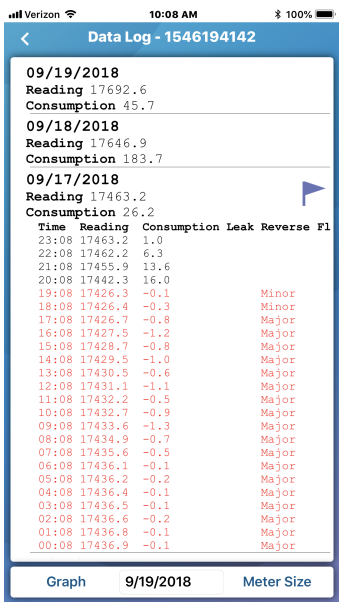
Verizon 10:08 AM 100%

<

Data Log - 1546194142

09/19/2018
Reading 17692.6
Consumption 45.7

09/18/2018
Reading 17646.9
Consumption 183.7

09/17/2018
Reading 17463.2
Consumption 26.2

| Time | Reading | Consumption | Leak | Reverse | Fl |
|---|---|---|---|---|---|
| 23:08 | 17463.2 | 1.0 | | | |
| 22:08 | 17462.2 | 6.3 | | | |
| 21:08 | 17455.9 | 13.6 | | | |
| 20:08 | 17442.3 | 16.0 | | | |
| 19:08 | 17426.3 | -0.1 | | Minor | |
| 18:08 | 17426.4 | -0.3 | | Minor | |
| 17:08 | 17426.7 | -0.8 | | Major | |
| 16:08 | 17427.5 | -1.2 | | Major | |
| 15:08 | 17428.7 | -0.8 | | Major | |
| 14:08 | 17429.5 | -1.0 | | Major | |
| 13:08 | 17430.5 | -0.6 | | Major | |
| 12:08 | 17431.1 | -1.1 | | Major | |
| 11:08 | 17432.2 | -0.5 | | Major | |
| 10:08 | 17432.7 | -0.9 | | Major | |
| 09:08 | 17433.6 | -1.3 | | Major | |
| 08:08 | 17434.9 | -0.7 | | Major | |
| 07:08 | 17435.6 | -0.5 | | Major | |
| 06:08 | 17436.1 | -0.1 | | Major | |
| 05:08 | 17436.2 | -0.2 | | Major | |
| 04:08 | 17436.4 | -0.1 | | Major | |
| 03:08 | 17436.5 | -0.1 | | Major | |
| 02:08 | 17436.6 | -0.2 | | Major | |
| 01:08 | 17436.8 | -0.1 | | Major | |
| 00:08 | 17436.9 | -0.1 | | Major | |

Graph 9/19/2018 Meter Size